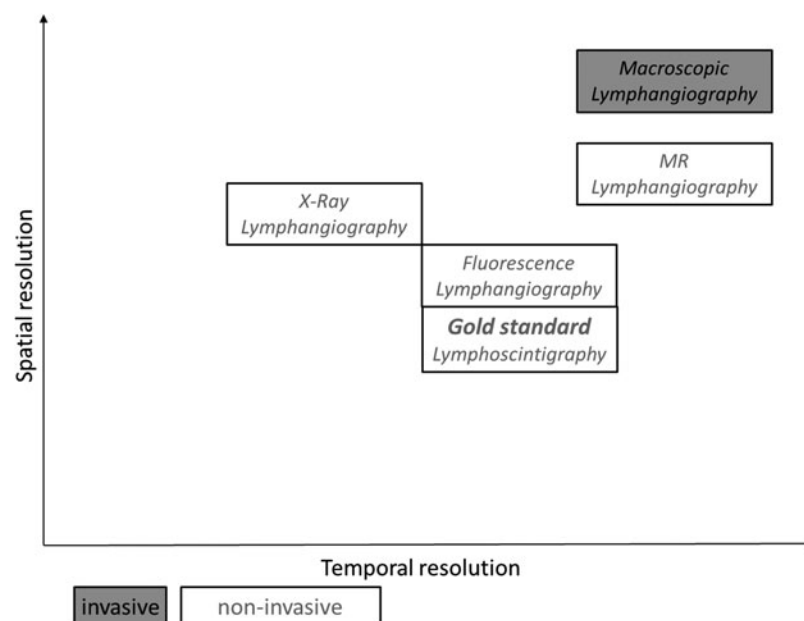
Macroscopic Lymphangiography

MR Lymphangiography

X-Ray Lymphangiography

Fluorescence Lymphangiography

Gold standard
Lymphoscintigraphy

Spatial resolution

Temporal resolution

invasive

non-invasive